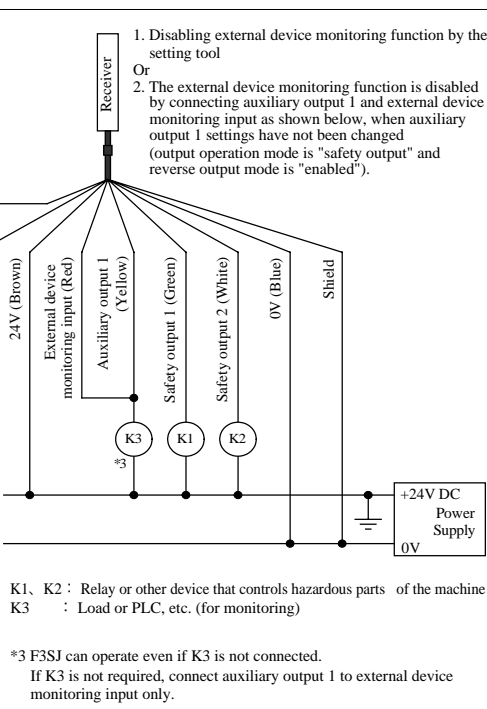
1. Disabling external device monitoring function by the setting tool
Or
2. The external device monitoring function is disabled by connecting auxiliary output 1 and external device monitoring input as shown below, when auxiliary output 1 settings have not been changed (output operation mode is "safety output" and reverse output mode is "enabled").

Receiver

24V (Brown)
External device monitoring input (Red)
Auxiliary output 1 (Yellow)
Safety output 1 (Green)
Safety output 2 (White)
0V (Blue)
Shield

K3
*3
K1
K2

+24V DC
Power Supply
0V

K1、K2： Relay or other device that controls hazardous parts of the machine
K3 ： Load or PLC, etc. (for monitoring)

*3 F3SJ can operate even if K3 is not connected.
If K3 is not required, connect auxiliary output 1 to external device monitoring input only.